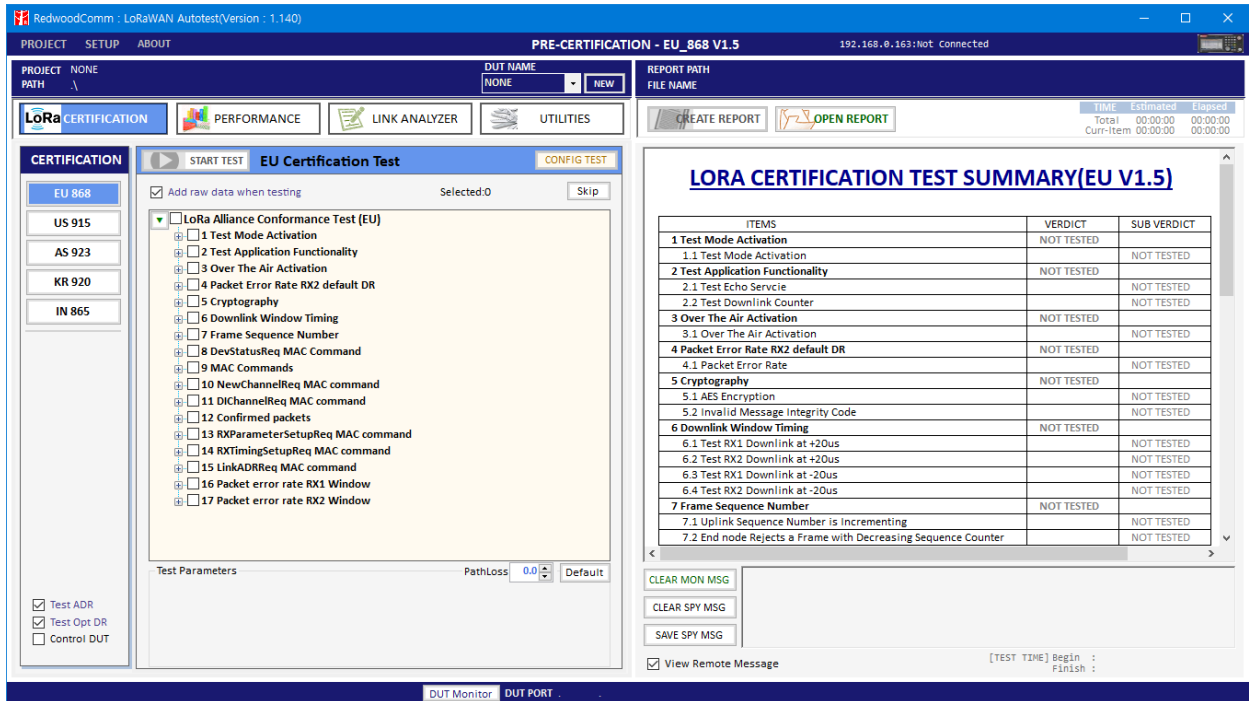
RedwoodComm : LoRaWAN Autotest(Version : 1.140)

PROJECT SETUP ABOUT

PRE-CERTIFICATION - EU_868 V1.5

192.168.0.163:Not Connected

PROJECT NONE
PATH .\

DUT NAME
NONE
NEW

REPORT PATH
FILE NAME

LoRa CERTIFICATION
PERFORMANCE
LINK ANALYZER
UTILITIES

CREATE REPORT
OPEN REPORT

| TIME | Estimated | Elapsed |
|---|---|---|
| Total | 00:00:00 | 00:00:00 |
| Curr-Item | 00:00:00 | 00:00:00 |

CERTIFICATION
EU 868
US 915
AS 923
KR 920
IN 865

START TEST
EU Certification Test
CONFIG TEST

Add raw data when testing
Selected:0
Skip

LoRa Alliance Conformance Test (EU)
1 Test Mode Activation
2 Test Application Functionality
3 Over The Air Activation
4 Packet Error Rate RX2 default DR
5 Cryptography
6 Downlink Window Timing
7 Frame Sequence Number
8 DevStatusReq MAC Command
9 MAC Commands
10 NewChannelReq MAC command
11 DlChannelReq MAC command
12 Confirmed packets
13 RXParameterSetupReq MAC command
14 RXTimingSetupReq MAC command
15 LinkADRReq MAC command
16 Packet error rate RX1 Window
17 Packet error rate RX2 Window

Test Parameters
PathLoss 0.0
Default

Test ADR
Test Opt DR
Control DUT

LORA CERTIFICATION TEST SUMMARY(EU V1.5)

| ITEMS | VERDICT | SUB VERDICT |
|---|---|---|
| 1 Test Mode Activation | NOT TESTED | |
| 1.1 Test Mode Activation | | NOT TESTED |
| 2 Test Application Functionality | NOT TESTED | |
| 2.1 Test Echo Servcie | | NOT TESTED |
| 2.2 Test Downlink Counter | | NOT TESTED |
| 3 Over The Air Activation | NOT TESTED | |
| 3.1 Over The Air Activation | | NOT TESTED |
| 4 Packet Error Rate RX2 default DR | NOT TESTED | |
| 4.1 Packet Error Rate | | NOT TESTED |
| 5 Cryptography | NOT TESTED | |
| 5.1 AES Encryption | | NOT TESTED |
| 5.2 Invalid Message Integrity Code | | NOT TESTED |
| 6 Downlink Window Timing | NOT TESTED | |
| 6.1 Test RX1 Downlink at +20us | | NOT TESTED |
| 6.2 Test RX2 Downlink at +20us | | NOT TESTED |
| 6.3 Test RX1 Downlink at -20us | | NOT TESTED |
| 6.4 Test RX2 Downlink at -20us | | NOT TESTED |
| 7 Frame Sequence Number | NOT TESTED | |
| 7.1 Uplink Sequence Number is Incrementing | | NOT TESTED |
| 7.2 End node Rejects a Frame with Decreasing Sequence Counter | | NOT TESTED |

CLEAR MON MSG
CLEAR SPY MSG
SAVE SPY MSG

View Remote Message
[TEST TIME] Begin :
Finish :

DUT Monitor DUT PORT .